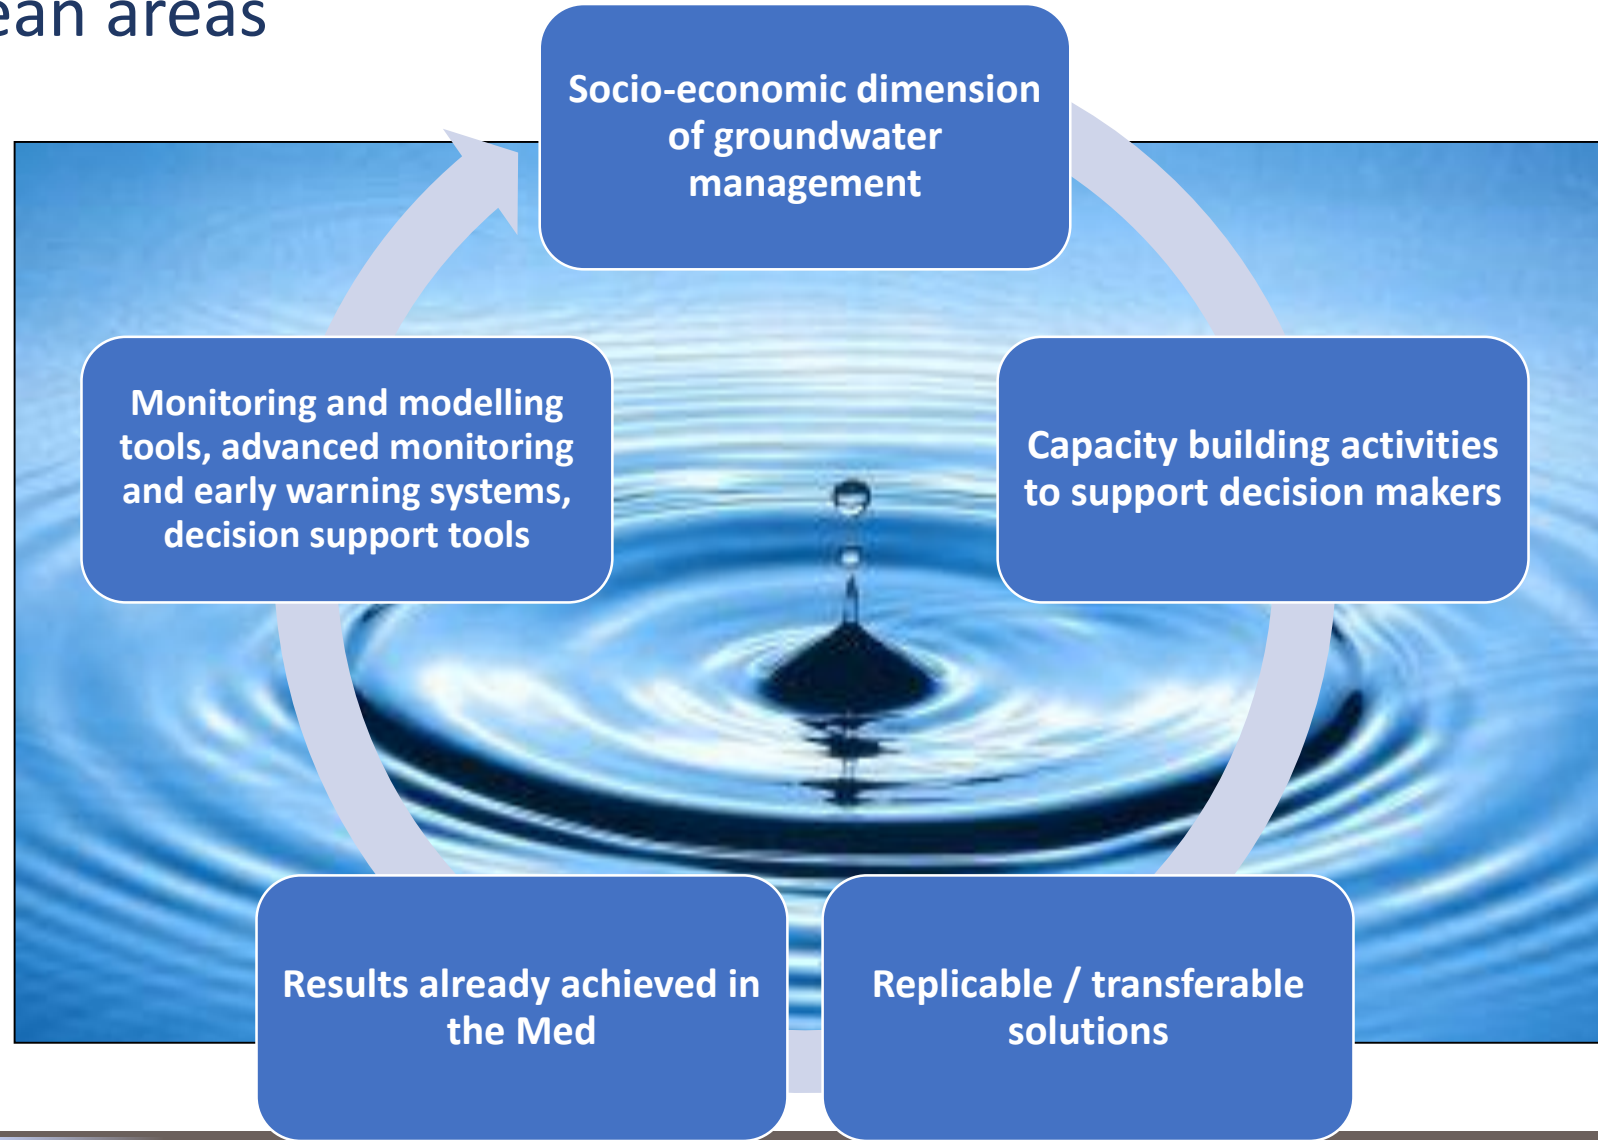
ean areas

Socio-economic dimension of groundwater management

Capacity building activities to support decision makers

Replicable / transferable solutions

Results already achieved in the Med

Monitoring and modelling tools, advanced monitoring and early warning systems, decision support tools